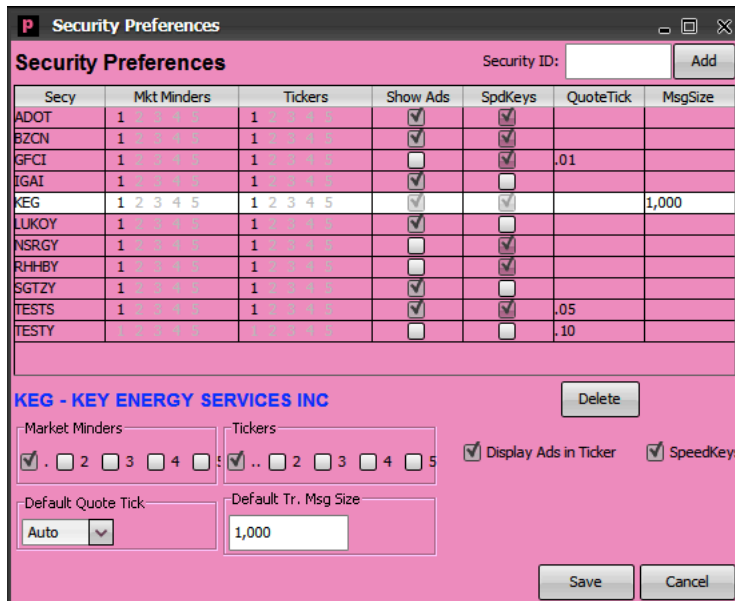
P Security Preferences

Security Preferences

Security ID: Add

| Secy | Mkt Minders | Tickers | Show Ads | SpdKeys | QuoteTick | MsgSize |
|---|---|---|---|---|---|---|
| ADOT | 1 2 3 4 5 | 1 2 3 4 5 | ☑ | ☑ | | |
| BZCN | 1 2 3 4 5 | 1 2 3 4 5 | ☑ | ☑ | | |
| GFCI | 1 2 3 4 5 | 1 2 3 4 5 | ☐ | ☑ | .01 | |
| IGAI | 1 2 3 4 5 | 1 2 3 4 5 | ☑ | ☐ | | |
| KEG | 1 2 3 4 5 | 1 2 3 4 5 | ☑ | ☑ | | 1,000 |
| LUKOY | 1 2 3 4 5 | 1 2 3 4 5 | ☑ | ☐ | | |
| NSRGY | 1 2 3 4 5 | 1 2 3 4 5 | ☐ | ☑ | | |
| RHHBY | 1 2 3 4 5 | 1 2 3 4 5 | ☐ | ☑ | | |
| SGTZY | 1 2 3 4 5 | 1 2 3 4 5 | ☑ | ☐ | | |
| TESTS | 1 2 3 4 5 | 1 2 3 4 5 | ☑ | ☑ | .05 | |
| TESTY | 1 2 3 4 5 | 1 2 3 4 5 | ☐ | ☐ | .10 | |

KEG - KEY ENERGY SERVICES INC

Delete

Market Minders
☑ . ☐ 2 ☐ 3 ☐ 4 ☐ 5

Tickers
☑ .. ☐ 2 ☐ 3 ☐ 4 ☐ 5

☑ Display Ads in Ticker ☑ SpeedKeys

Default Quote Tick
Auto

Default Tr. Msg Size
1,000

Save Cancel